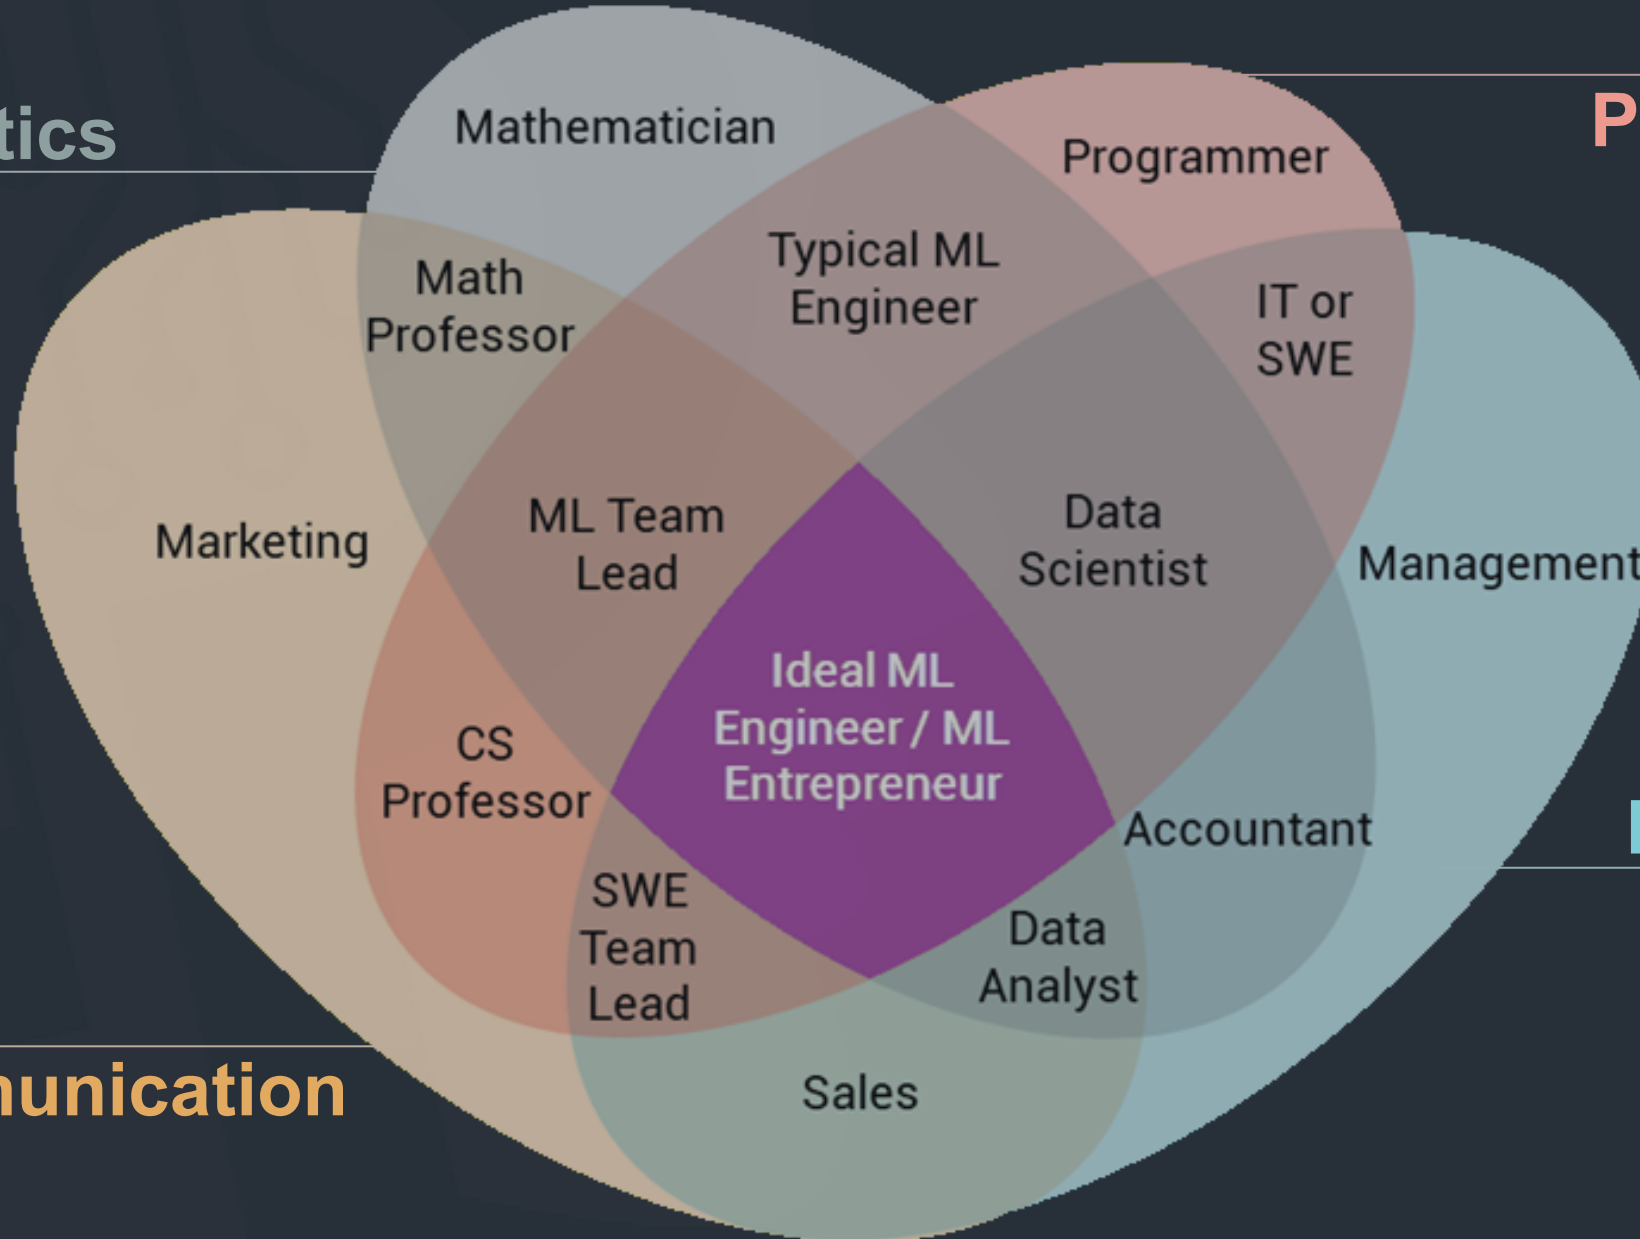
tics

Mathematician

Programmer

P

Math Professor

Typical ML Engineer

IT or SWE

Marketing

ML Team Lead

Data Scientist

Management

Ideal ML Engineer / ML Entrepreneur

CS Professor

Accountant

SWE Team Lead

Data Analyst

Sales

unication